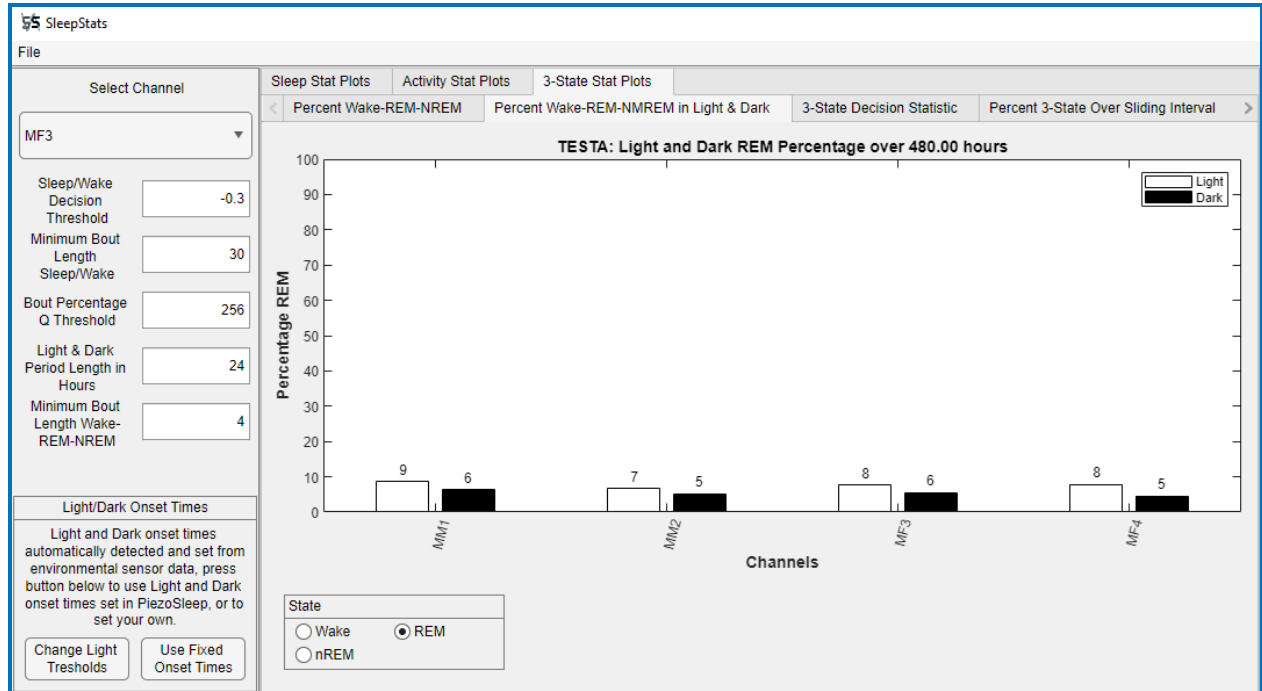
SleepStats

File

Select Channel

MF3

Sleep/Wake Decision Threshold
-0.3

Minimum Bout Length Sleep/Wake
30

Bout Percentage Q Threshold
256

Light & Dark Period Length in Hours
24

Minimum Bout Length Wake-REM-NREM
4

Light/Dark Onset Times

Light and Dark onset times automatically detected and set from environmental sensor data, press button below to use Light and Dark onset times set in PiezoSleep, or to set your own.

Change Light Tresholds

Use Fixed Onset Times

Sleep Stat Plots | Activity Stat Plots | 3-State Stat Plots

Percent Wake-REM-NREM | Percent Wake-REM-NMREM in Light & Dark | 3-State Decision Statistic | Percent 3-State Over Sliding Interval

TESTA: Light and Dark REM Percentage over 480.00 hours

Light
Dark

Percentage REM

100
90
80
70
60
50
40
30
20
10
0

9
6
7
5
8
6
8
5

MM1
MM2
MF3
MF4

Channels

State
Wake
REM
nREM